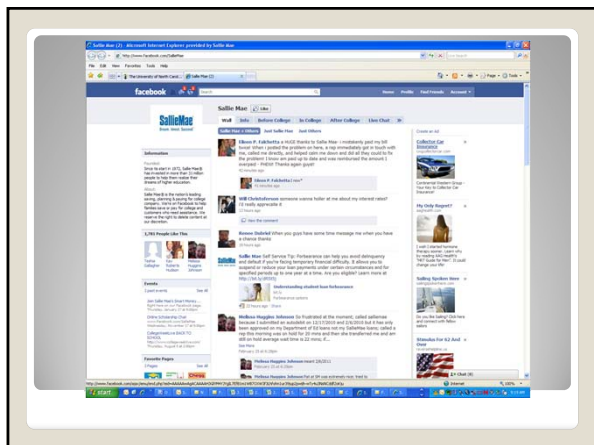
Sallie Mae (2) - Microsoft Internet Explorer provided by Sallie Mae

http://www.facebook.com/SallieMae

File Edit View Favorites Tools Help

The University of North Carol... | Sallie Mae (2)

facebook

Search

Home Profile Find Friends Account

SallieMae

Sallie Mae

Like

Wall Info Before College In College After College Live Chat

Sallie Mae + Others Just Sallie Mae Just Others

Eileen P. Falchetta was a HUGE thanks to Sallie Mae - I mistakenly paid my bill twice! When I posted the problem on here, a rep immediately got in touch with me, called me directly, and helped calm me down and did all they could to fix the problem! I know am paid up to date and was reimbursed the amount I overpaid - PHEW! Thanks again guys!!

Will Christoferson someone wanna holler at me about my interest rates? i'd really appreciate it

Renee Debriel When you guys have some time message me when you have a chance thanks

Sallie Mae Self Service Tip: Forbearance can help you avoid delinquency and default if you're facing temporary financial difficulty. It allows you to suspend or reduce your loan payments under certain circumstances and for specified periods up to one year at a time. Are you eligible? Learn more at:

Understanding student loan forbearance

Melissa Haggins Johnson So frustrated at the moment, called salliemae because I submitted an autodebit on 12/17/2010 and 2/6/2011 but it has only been approved on my Department of Ed loans not my SallieMae loans; called a rep this morning was on hold for 20 mins and then she transferred me and am still on hold average wait time is 22 mins, if...

Information

About

1,781 People Like This

Events

Favorite Pages

Create an Ad

Collector Car Insurance

My Only Regret?

Sailing Spoken Here

Stimulus for $2 And Over

Chat (6)

Internet

100%

start